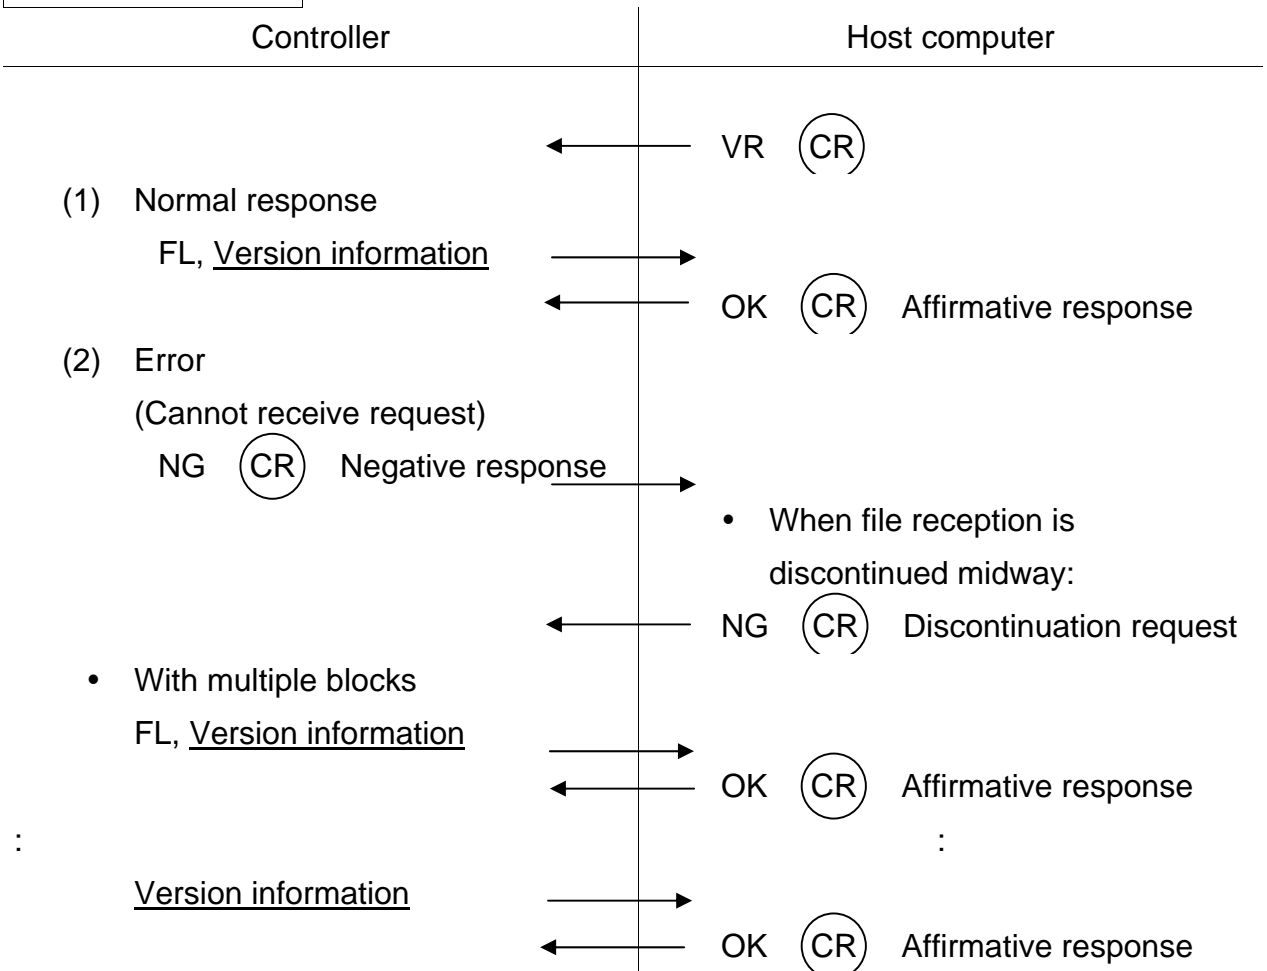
| Controller | Host computer |
|---|---|
| | VR (CR) |
| (1) Normal response | |
| FL, Version information | |
| | OK (CR) Affirmative response |
| (2) Error | |
| (Cannot receive request) | |
| NG (CR) Negative response | |
| | • When file reception is discontinued midway: |
| | NG (CR) Discontinuation request |
| • With multiple blocks | |
| FL, Version information | |
| | OK (CR) Affirmative response |
| : | : |
| Version information | |
| | OK (CR) Affirmative response |